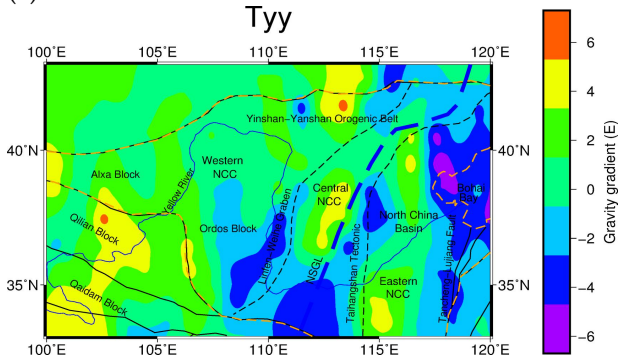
Tyy

100°E 105°E 110°E 115°E 120°E

40°N
35°N

40°N
35°N

Yinshan–Yanshan Orogenic Belt
Alxa Block
Yellow River
Western NCC
Central NCC
North China Basin
Bohai Bay
Qilian Block
Ordos Block
Luliang–Weihe Graben
NSGL
Taihangshan Tectonic
Tanlu Fault
Eastern NCC
Qaidam Block

100°E 105°E 110°E 115°E 120°E

6
4
2
0
−2
−4
−6
Gravity gradient (E)